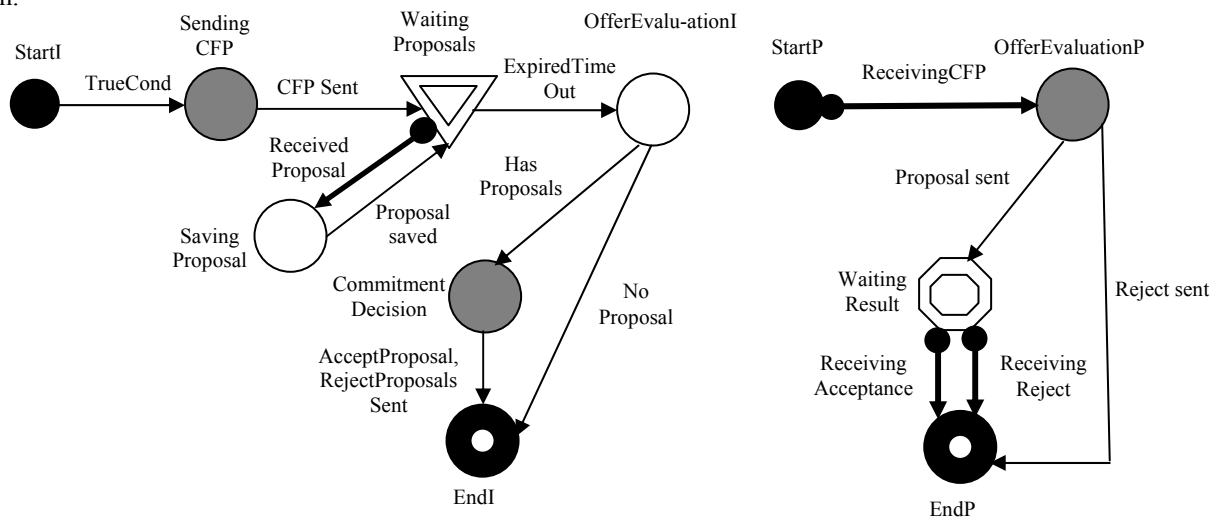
m.

StartI

TrueCond

Sending CFP

CFP Sent

Waiting Proposals

ExpiredTime Out

OfferEvalu-ationI

Received Proposal

Saving Proposal

Proposal saved

Has Proposals

Commitment Decision

No Proposal

AcceptProposal, RejectProposals Sent

EndI

StartP

ReceivingCFP

OfferEvaluationP

Proposal sent

Waiting Result

Reject sent

Receiving Acceptance

Receiving Reject

EndP